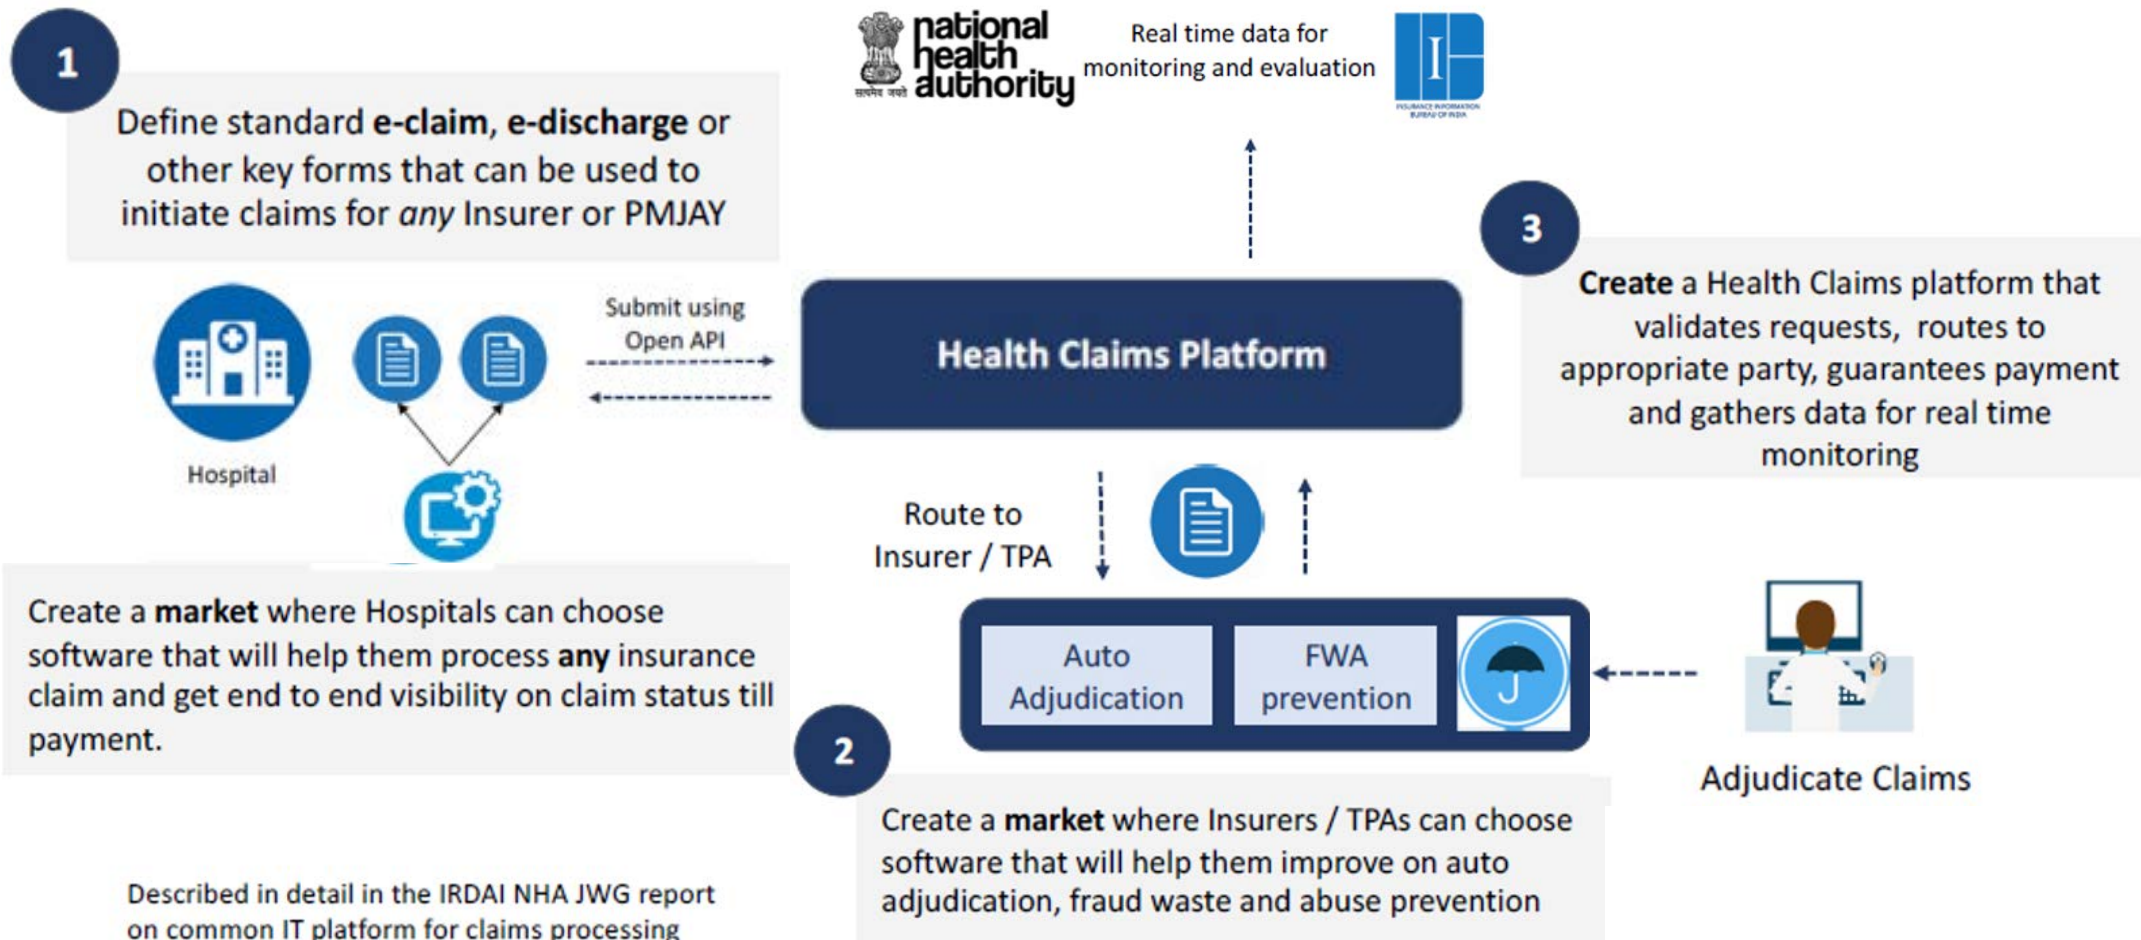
1

Define standard **e-claim**, **e-discharge** or other key forms that can be used to initiate claims for *any* Insurer or PMJAY

सत्यमेव जयते national health authority

Real time data for monitoring and evaluation

INSURANCE INFORMATION BUREAU OF INDIA

3

**Create** a Health Claims platform that validates requests, routes to appropriate party, guarantees payment and gathers data for real time monitoring

Hospital

Submit using Open API

Health Claims Platform

Route to Insurer / TPA

Create a **market** where Hospitals can choose software that will help them process **any** insurance claim and get end to end visibility on claim status till payment.

Auto Adjudication

FWA prevention

Adjudicate Claims

2

Create a **market** where Insurers / TPAs can choose software that will help them improve on auto adjudication, fraud waste and abuse prevention

Described in detail in the IRDAI NHA JWG report on common IT platform for claims processing